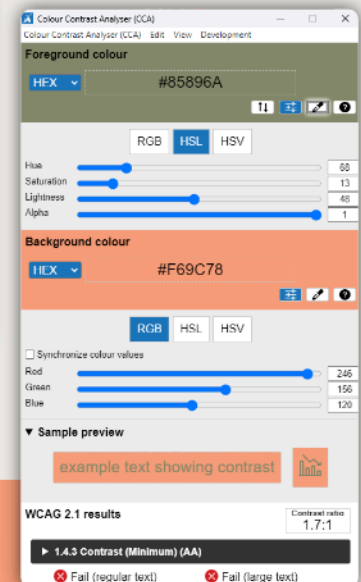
Colour Contrast Analyser (CCA)
Colour Contrast Analyser (CCA) Edit View Development

Foreground colour
HEX
#85896A

RGB HSL HSV
Hue 68
Saturation 13
Lightness 48
Alpha 1

Background colour
HEX
#F69C78

RGB HSL HSV
Synchronize colour values
Red 246
Green 156
Blue 120

▼ Sample preview
example text showing contrast

WCAG 2.1 results
Contrast ratio
1.7:1

▶ 1.4.3 Contrast (Minimum) (AA)
Fail (regular text)
Fail (large text)